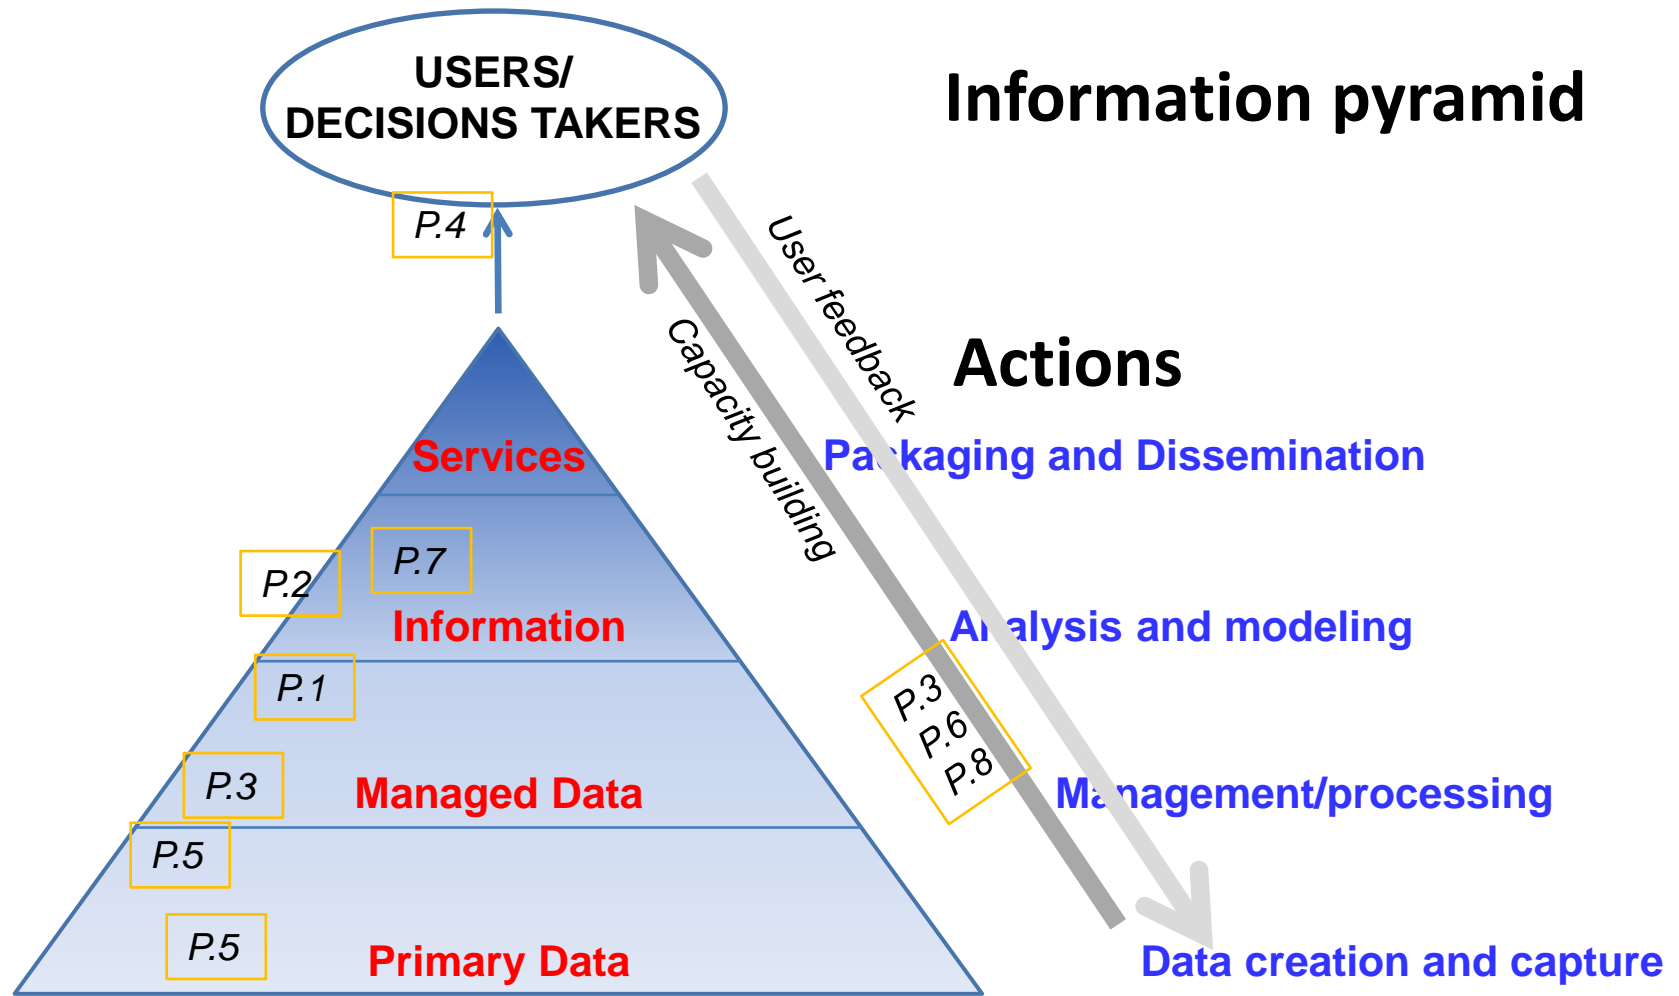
USERS/
DECISIONS TAKERS

Information pyramid

P.4

User feedback

Capacity building

Actions

Services

Packaging and Dissemination

P.2

P.7

Information

Analysis and modeling

P.1

P.3
P.6
P.8

P.3

Managed Data

Management/processing

P.5

P.5

Primary Data

Data creation and capture